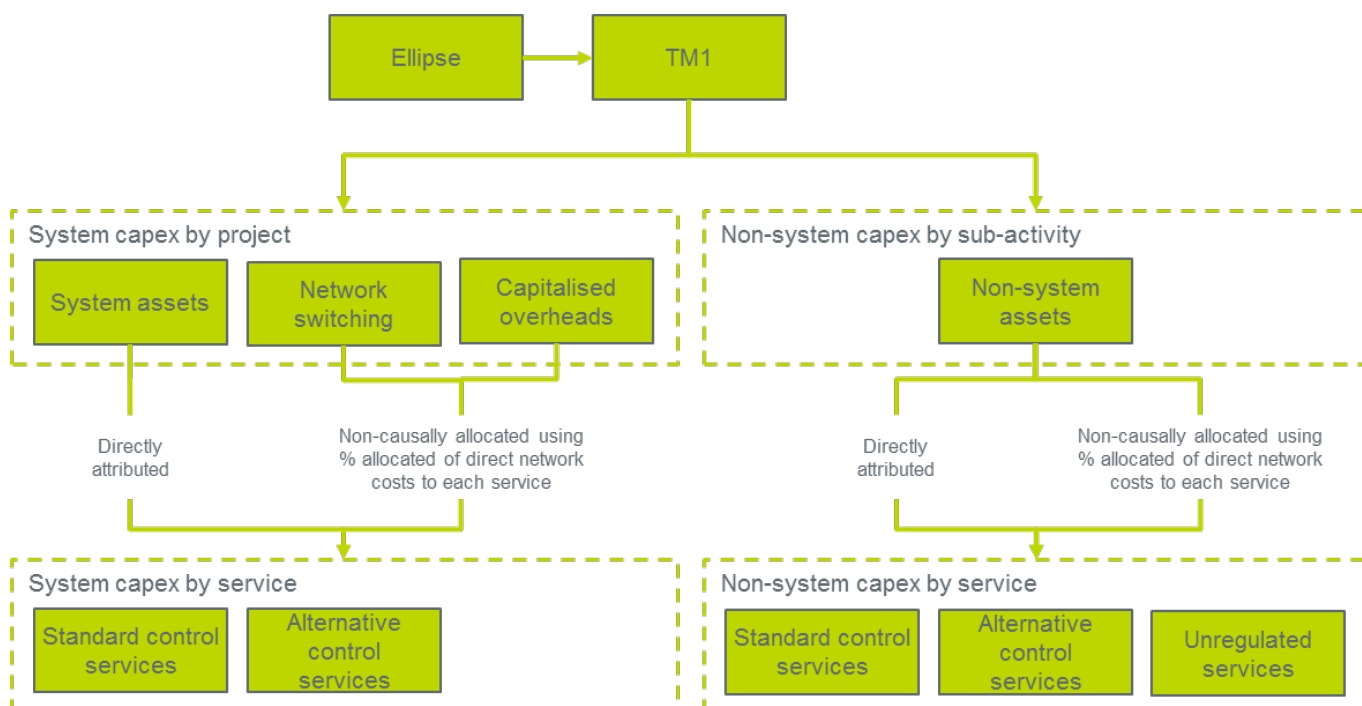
Ellipse

TM1

System capex by project

System assets

Network switching

Capitalised overheads

Non-system capex by sub-activity

Non-system assets

Directly attributed

Non-causally allocated using % allocated of direct network costs to each service

Directly attributed

Non-causally allocated using % allocated of direct network costs to each service

System capex by service

Standard control services

Alternative control services

Non-system capex by service

Standard control services

Alternative control services

Unregulated services